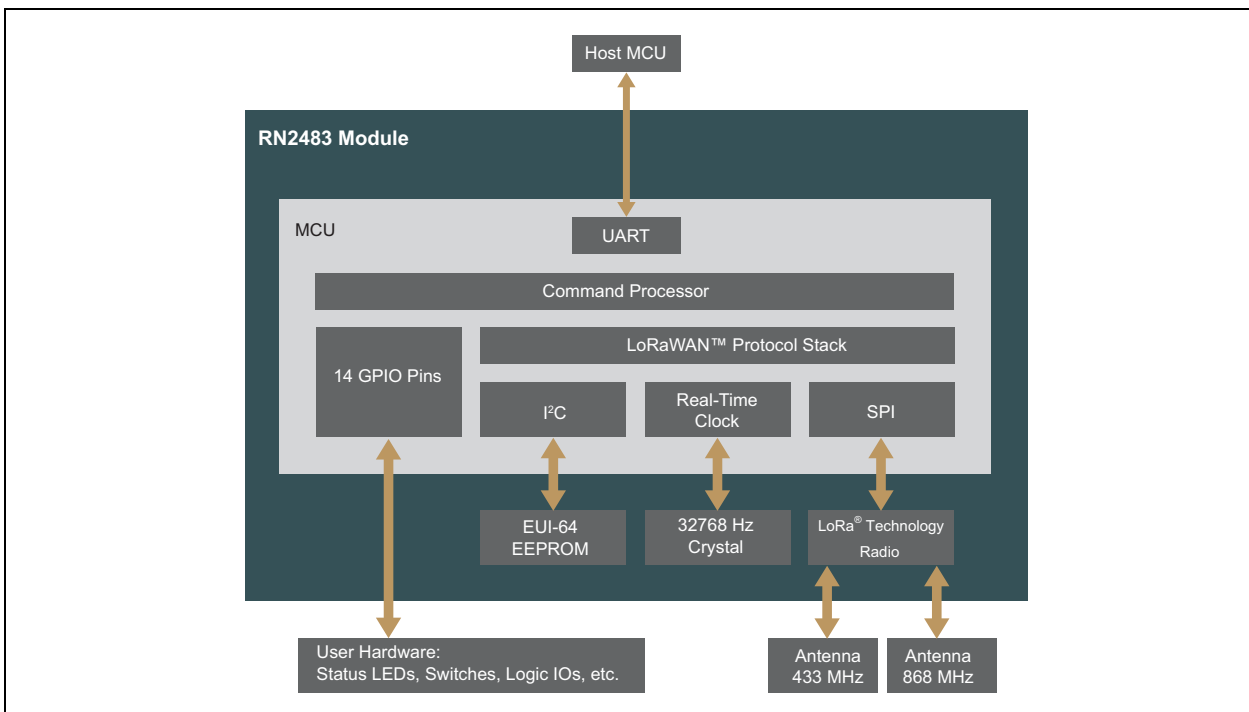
Host MCU

RN2483 Module

MCU

UART

Command Processor

14 GPIO Pins

LoRaWAN™ Protocol Stack

I$^2$C

Real-Time Clock

SPI

EUI-64 EEPROM

32768 Hz Crystal

LoRa® Technology Radio

User Hardware: Status LEDs, Switches, Logic IOs, etc.

Antenna 433 MHz

Antenna 868 MHz